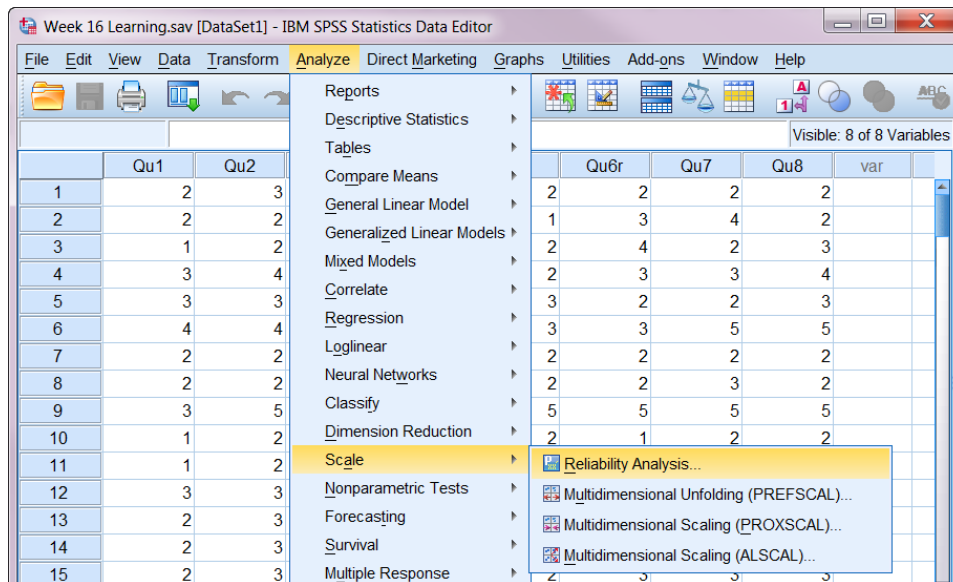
Week 16 Learning.sav [DataSet1] - IBM SPSS Statistics Data Editor

File Edit View Data Transform Analyze Direct Marketing Graphs Utilities Add-ons Window Help

Visible: 8 of 8 Variables

Reports
Descriptive Statistics
Tables
Compare Means
General Linear Model
Generalized Linear Models
Mixed Models
Correlate
Regression
Loglinear
Neural Networks
Classify
Dimension Reduction
Scale
Nonparametric Tests
Forecasting
Survival
Multiple Response

Reliability Analysis...
Multidimensional Unfolding (PREFSCAL)...
Multidimensional Scaling (PROXSCAL)...
Multidimensional Scaling (ALSCAL)...

| | Qu1 | Qu2 | | Qu6r | Qu7 | Qu8 | var |
|---|---|---|---|---|---|---|---|
| 1 | 2 | 3 | 2 | 2 | 2 | 2 | |
| 2 | 2 | 2 | 1 | 3 | 4 | 2 | |
| 3 | 1 | 2 | 2 | 4 | 2 | 3 | |
| 4 | 3 | 4 | 2 | 3 | 3 | 4 | |
| 5 | 3 | 3 | 3 | 2 | 2 | 3 | |
| 6 | 4 | 4 | 3 | 3 | 5 | 5 | |
| 7 | 2 | 2 | 2 | 2 | 2 | 2 | |
| 8 | 2 | 2 | 2 | 2 | 3 | 2 | |
| 9 | 3 | 5 | 5 | 5 | 5 | 5 | |
| 10 | 1 | 2 | 2 | 1 | 2 | 2 | |
| 11 | 1 | 2 | | | | | |
| 12 | 3 | 3 | | | | | |
| 13 | 2 | 3 | | | | | |
| 14 | 2 | 3 | | | | | |
| 15 | 2 | 3 | | | | | |